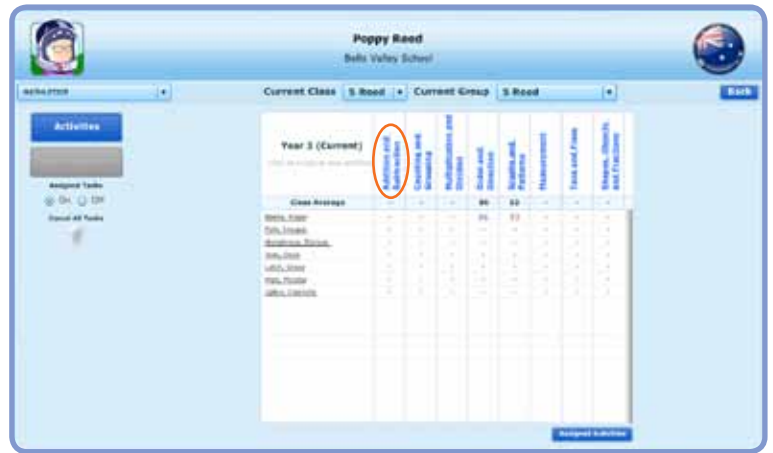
Poppy Reed

Bells Valley School

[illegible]

Current Class S Reed

Current Group S Reed

Back

Activities

Assigned Tasks

On Off

Cancel All Tasks

Year 3 (Current)

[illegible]

| | Addition and Subtraction | Counting and Grouping | Multiplication and Division | Order and Position | Graphs and Patterns | Measurement | Tens and Fives | Shapes, Objects and Fractions |
|---|---|---|---|---|---|---|---|---|
| Class Average | - | - | - | 86 | 53 | - | - | - |
| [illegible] | - | - | - | 86 | 53 | - | - | - |
| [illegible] | - | - | - | - | - | - | - | - |
| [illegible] | - | - | - | - | - | - | - | - |
| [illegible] | - | - | - | - | - | - | - | - |
| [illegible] | - | - | - | - | - | - | - | - |
| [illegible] | - | - | - | - | - | - | - | - |
| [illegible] | - | - | - | - | - | - | - | - |

Assigned Activities